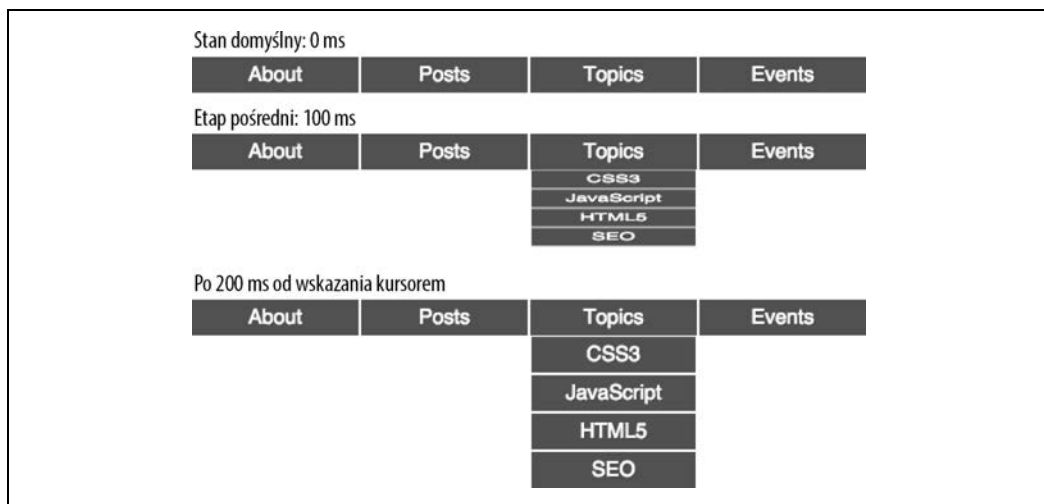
Stan domyślny: 0 ms

About Posts Topics Events

Etap pośredni: 100 ms

About Posts Topics Events

CSS3
JavaScript
HTML5
SEO

Po 200 ms od wskazania kursorem

About Posts Topics Events

CSS3
JavaScript
HTML5
SEO